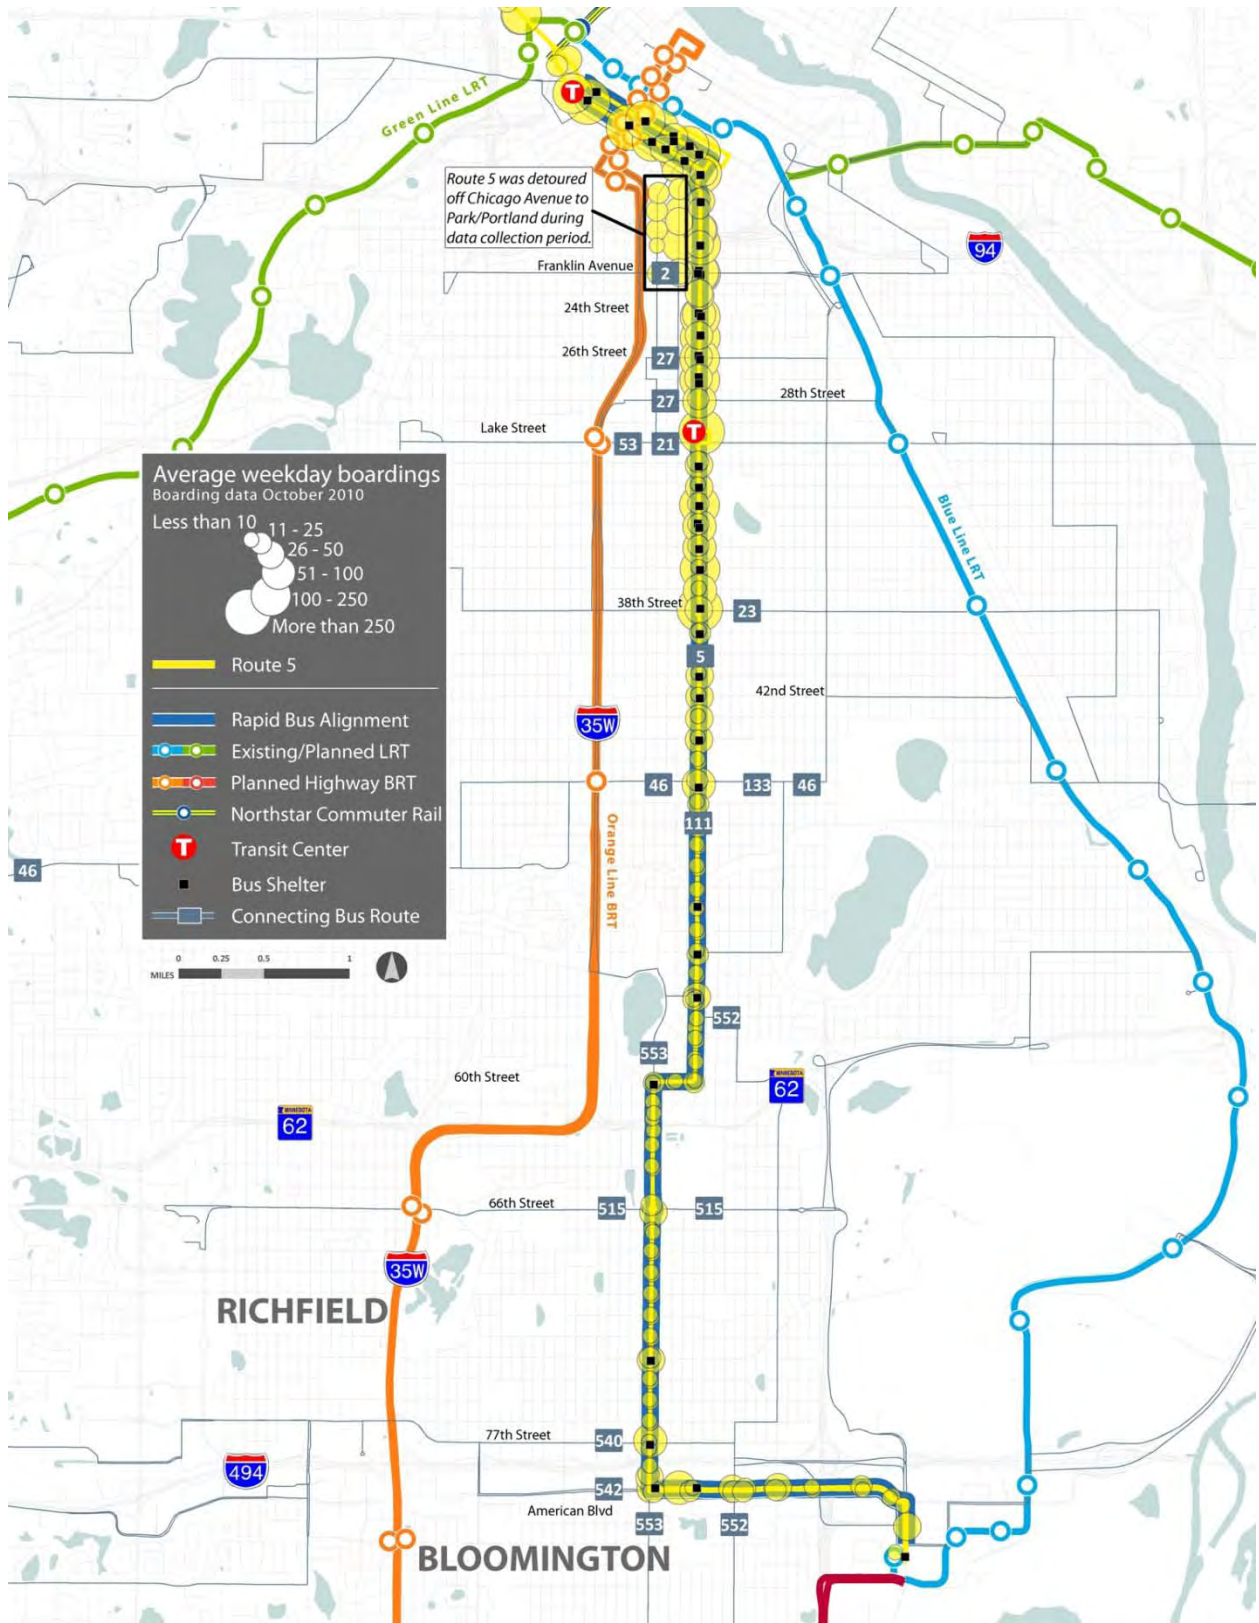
Green Line LRT

Route 5 was detoured off Chicago Avenue to Park/Portland during data collection period.

94

Franklin Avenue
2
24th Street
26th Street
27
27
28th Street
Lake Street
53
21
T

Average weekday boardings
Boarding data October 2010
Less than 10
11 - 25
26 - 50
51 - 100
100 - 250
More than 250
Route 5
Rapid Bus Alignment
Existing/Planned LRT
Planned Highway BRT
Northstar Commuter Rail
Transit Center
Bus Shelter
Connecting Bus Route

0 0.25 0.5 1
MILES

Blue Line LRT

38th Street
23
5
42nd Street
35W
46
133
46
111
Orange Line BRT
46

552
553
60th Street
62
62
66th Street
515
515
35W
RICHFIELD
77th Street
540
494
542
American Blvd
553
552
BLOOMINGTON